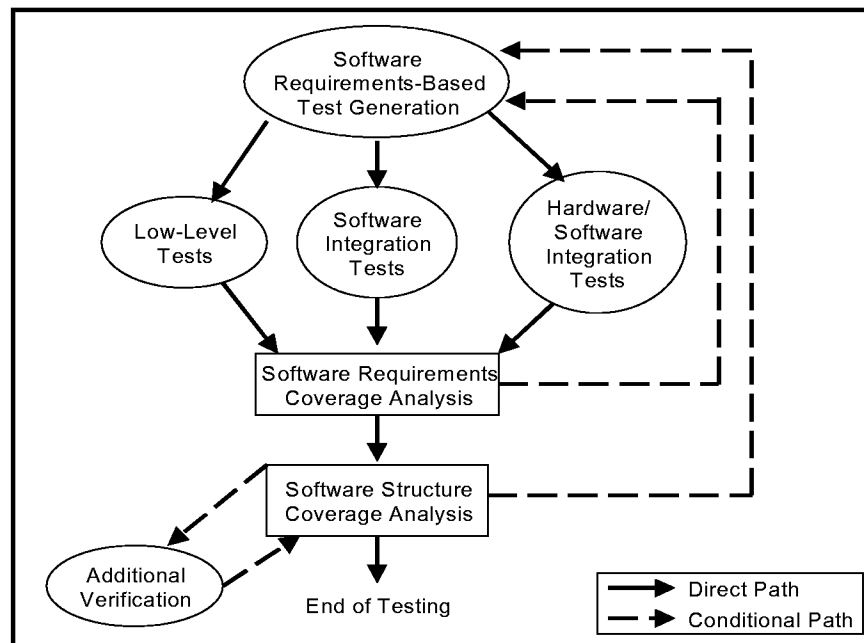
Software Requirements-Based Test Generation

Low-Level Tests

Software Integration Tests

Hardware/ Software Integration Tests

Software Requirements Coverage Analysis

Software Structure Coverage Analysis

Additional Verification

End of Testing

Direct Path

Conditional Path